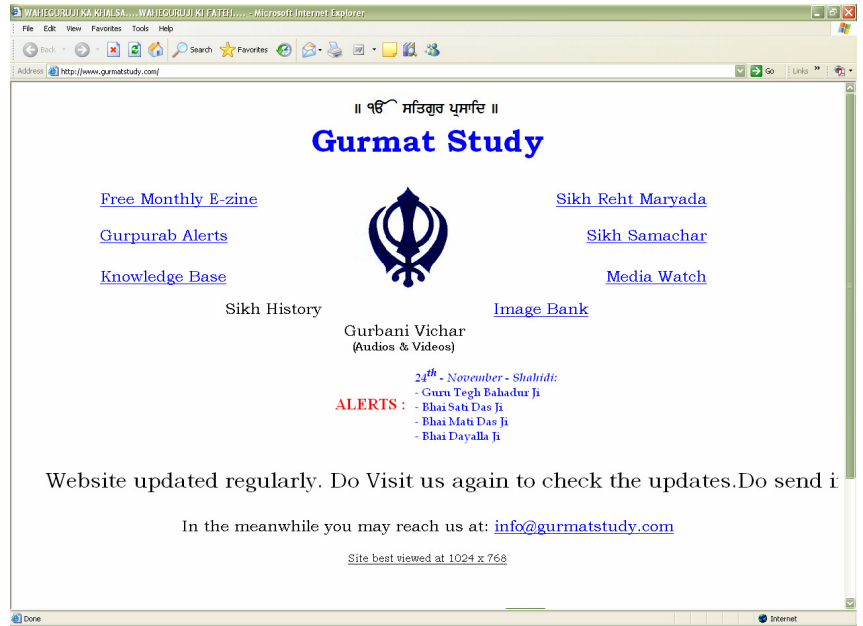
WAHEGURUJI KA KHALSA.... WAHEGURUJI KI FATEH.... - Microsoft Internet Explorer

File Edit View Favorites Tools Help

Back Search Favorites

Address http://www.gurmatstudy.com/ Go Links

॥ ੧ੴ ਸਤਿਗੁਰ ਪ੍ਰਸਾਦਿ ॥

Gurmat Study

Free Monthly E-zine

Sikh Reht Maryada

Gurpurab Alerts

Sikh Samachar

Knowledge Base

Media Watch

Sikh History

Image Bank

Gurbani Vichar
(Audios & Videos)

ALERTS :

$24^{th}$ - November - Shahidi:
- Guru Tegh Bahadur Ji
- Bhai Sati Das Ji
- Bhai Mati Das Ji
- Bhai Dayalla Ji

Website updated regularly. Do Visit us again to check the updates.Do send i

In the meanwhile you may reach us at: info@gurmatstudy.com

Site best viewed at 1024 x 768

Done

Internet